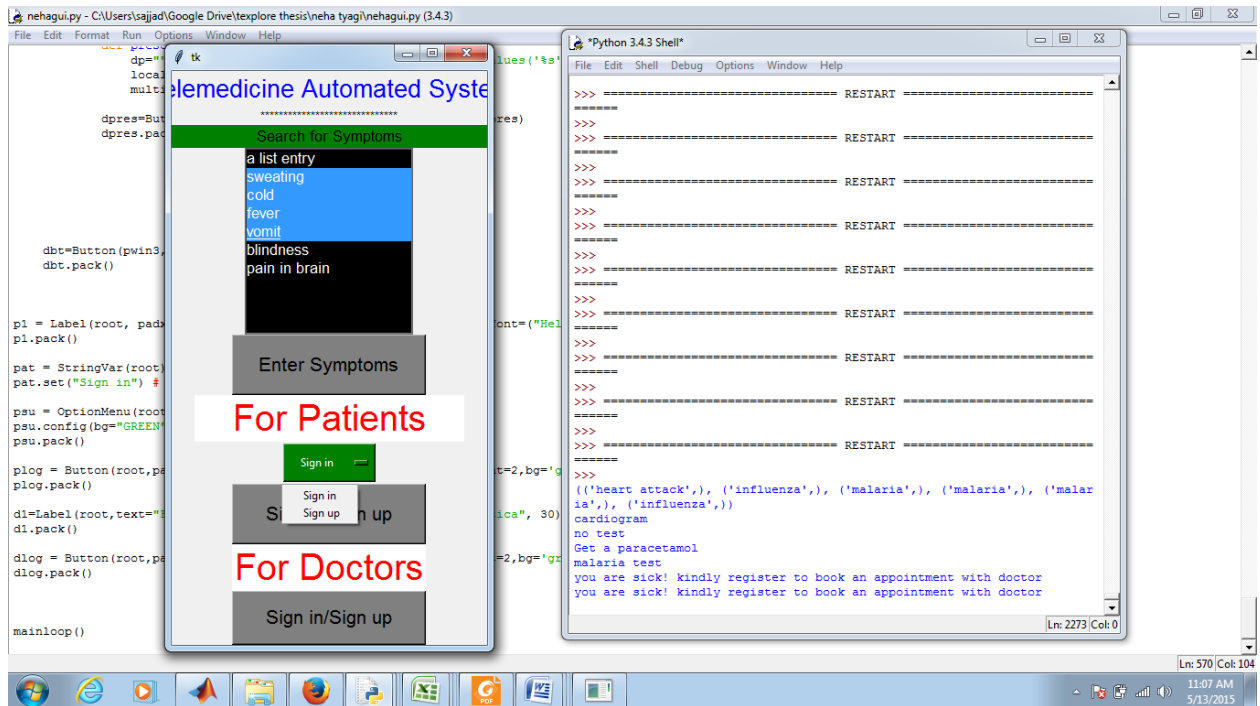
nehagui.py - C:\Users\sajjad\Google Drive\texplore thesis\neha tyagi\nehagui.py (3.4.3)

File Edit Format Run Options Window Help

dp="
local
multi
lues('%s'

dpres=But
dpres.pac
res)

dbt=Button(pwin3,
dbt.pack()

p1 = Label(root, padx
font=("Hel
p1.pack()

pat = StringVar(root)
pat.set("Sign in") #

psu = OptionMenu(root
psu.config(bg="GREEN"
psu.pack()

plog = Button(root,pa
t=2,bg='g
plog.pack()

d1=Label(root,text="
ica", 30)
d1.pack()

dlog = Button(root,pa
=2,bg='gr
dlog.pack()

mainloop()

tk

elemedicine Automated Syste

****************************

Search for Symptoms

a list entry
sweating
cold
fever
vomit
blindness
pain in brain

Enter Symptoms

For Patients

Sign in

Sign in
Sign up

Si
up

For Doctors

Sign in/Sign up

*Python 3.4.3 Shell*

File Edit Shell Debug Options Window Help

>>> ================================ RESTART ================================
>>>
>>> ================================ RESTART ================================
>>>
>>> ================================ RESTART ================================
>>>
>>> ================================ RESTART ================================
>>>
>>> ================================ RESTART ================================
>>>
>>> ================================ RESTART ================================
>>>
>>> ================================ RESTART ================================
>>>
>>> ================================ RESTART ================================
>>>
>>> ================================ RESTART ================================
>>>
(('heart attack',), ('influenza',), ('malaria',), ('malaria',), ('malaria',), ('influenza',))
cardiogram
no test
Get a paracetamol
malaria test
you are sick! kindly register to book an appointment with doctor
you are sick! kindly register to book an appointment with doctor

Ln: 2273 Col: 0

Ln: 570 Col: 104

11:07 AM
5/13/2015